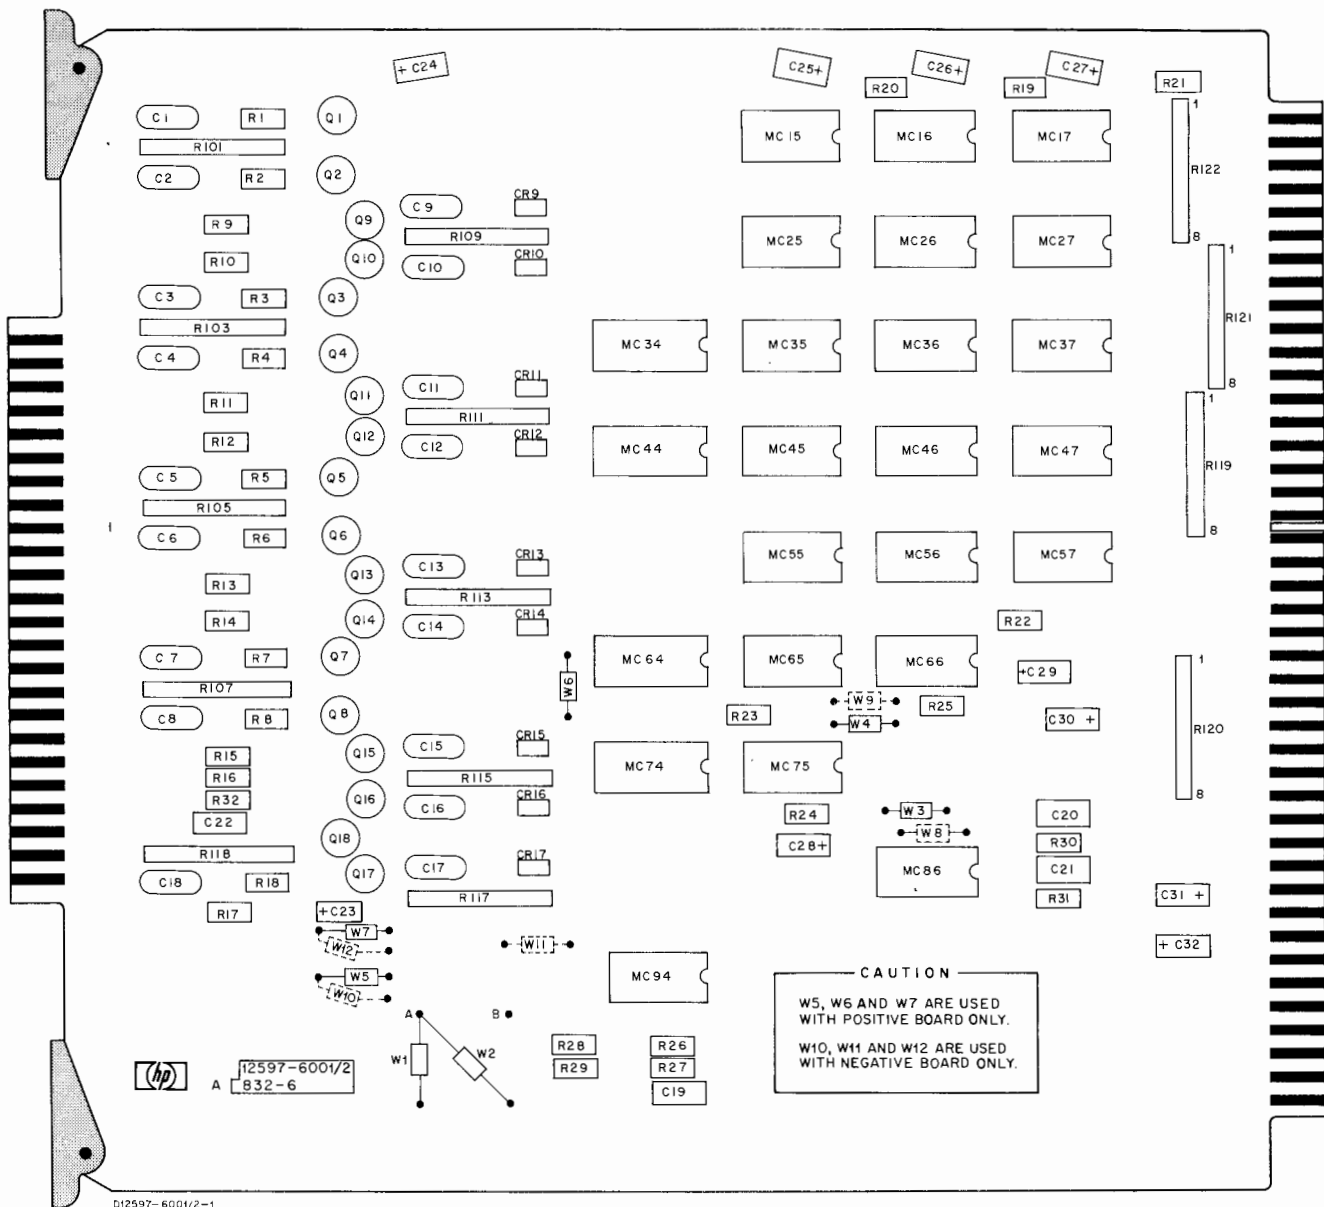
+ C24
C25+
C26+
C27+
R20
R19
R21
C1
R1
Q1
R101
C2
R2
Q2
MC15
MC16
MC17
1
R122
8
R9
Q9
C9
CR9
R109
Q10
R10
C10
CR10
MC25
MC26
MC27
1
R121
8
C3
R3
Q3
R103
C4
R4
Q4
MC34
MC35
MC36
MC37
R11
Q11
C11
CR11
R111
R12
Q12
C12
CR12
MC44
MC45
MC46
MC47
1
R119
8
C5
R5
Q5
R105
C6
R6
Q6
MC55
MC56
MC57
R13
Q13
C13
CR13
R113
R14
Q14
C14
CR14
R22
C7
R7
Q7
W6
MC64
MC65
MC66
+C29
1
R107
C8
R8
Q8
W9
R25
R23
W4
C30 +
R120
R15
Q15
C15
CR15
R16
R115
MC74
MC75
R32
Q16
C16
CR16
C22
R24
W3
C20
8
W8
R30
C28+
R118
Q18
C17
CR17
MC86
C21
C18
R18
Q17
R117
R31
C31 +
R17
+C23
W7
W12
W11
+ C32
W5
MC94
CAUTION
W10
W5, W6 AND W7 ARE USED WITH POSITIVE BOARD ONLY.
A
B
W10, W11 AND W12 ARE USED WITH NEGATIVE BOARD ONLY.
R28
R26
W1
W2
hp
A
12597-6001/2
832-6
R29
R27
C19
D12597-6001/2-1